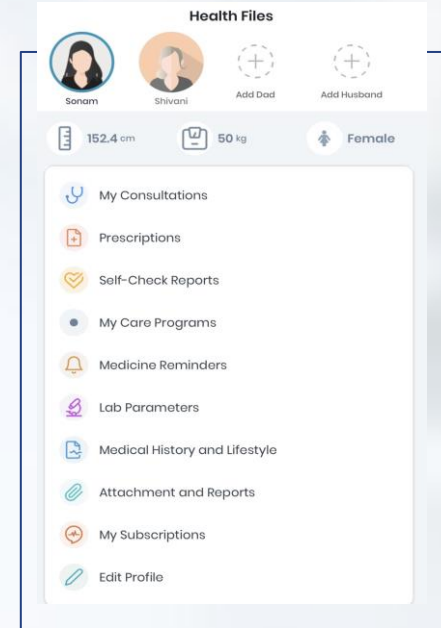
Health Files

Sonam
Shivani
Add Dad
Add Husband

152.4 cm
50 kg
Female

My Consultations
Prescriptions
Self-Check Reports
My Care Programs
Medicine Reminders
Lab Parameters
Medical History and Lifestyle
Attachment and Reports
My Subscriptions
Edit Profile